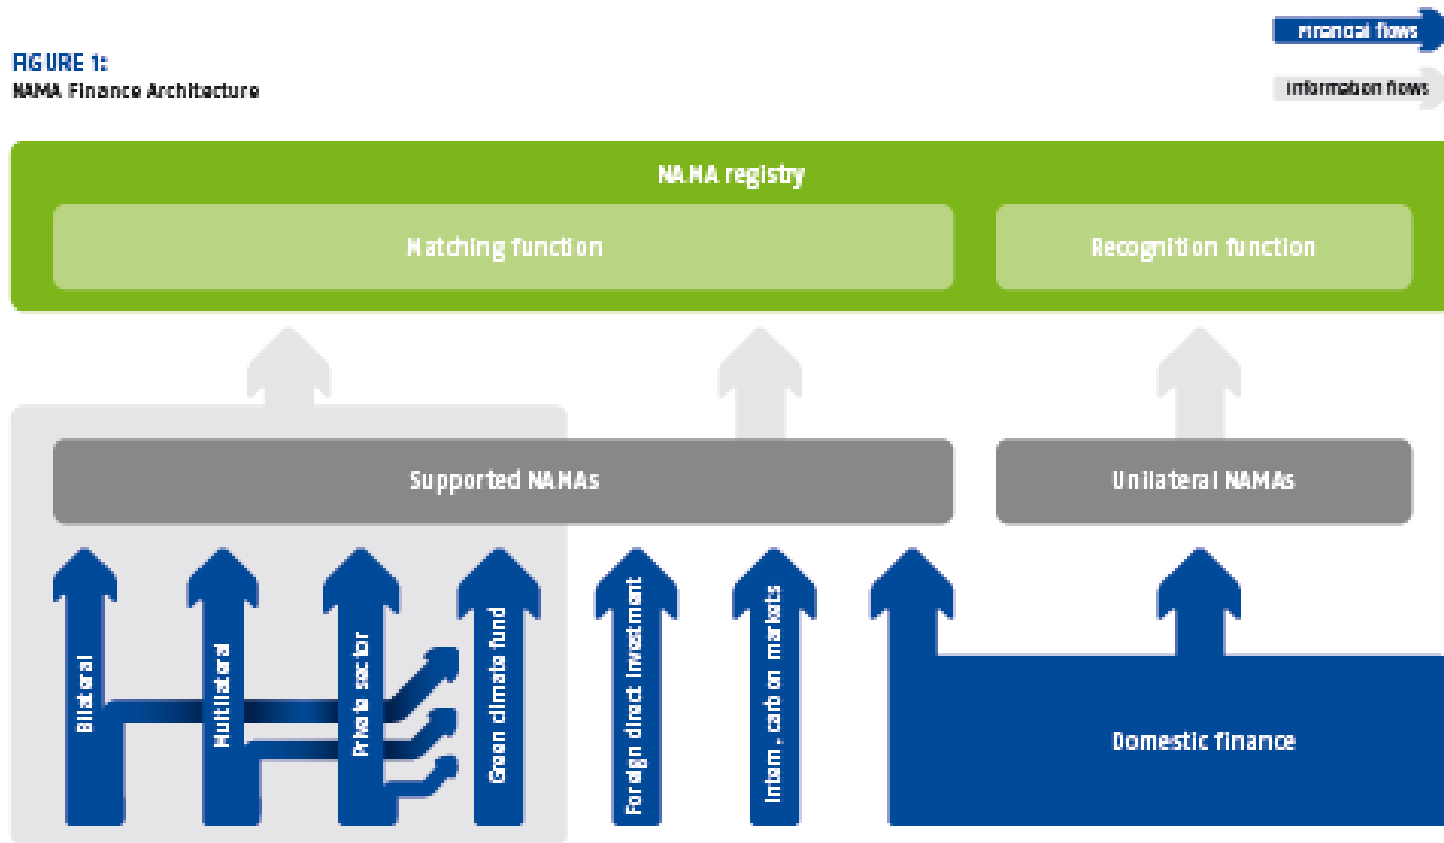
FIGURE 1:
NAMA Finance Architecture

Financial flows

Information flows

NAMA registry

Matching function

Recognition function

Supported NAMAs

Unilateral NAMAs

Bilateral

Multilateral

Private sector

Green climate fund

Foreign direct investment

Intern. carbon markets

Domestic finance